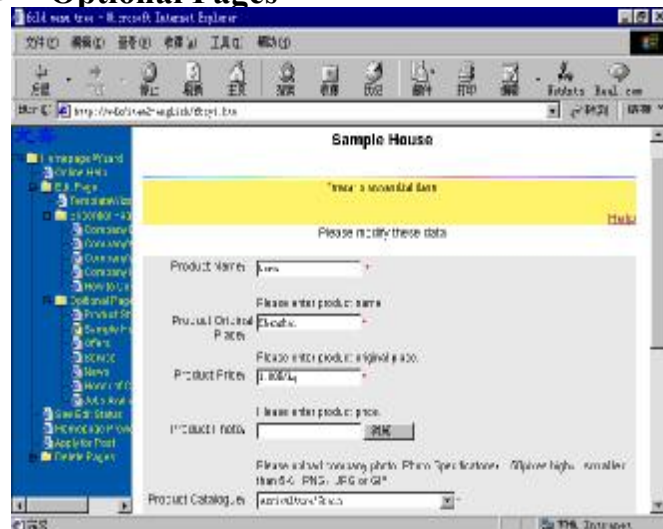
Optional Pages

Sample House

There is an essential data

Help

Please modify these data

Product Name: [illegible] *

Please enter product name

Product Original Place: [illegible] *

Please enter product original place

Product Price: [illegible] *

Please enter product price

Product Photo: 浏览

Please upload company photo. Photo Specifications: 90pixes high, smaller than 64, PNG, JPG or GIF

Product Catalogue: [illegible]

Homepage Wizard
Online Help
Edit Page
Optional Pages
Product
Sample
Offers
News
Site Edit Status
Homepage Preview
Apply for Post
Delete Pages

Intranet